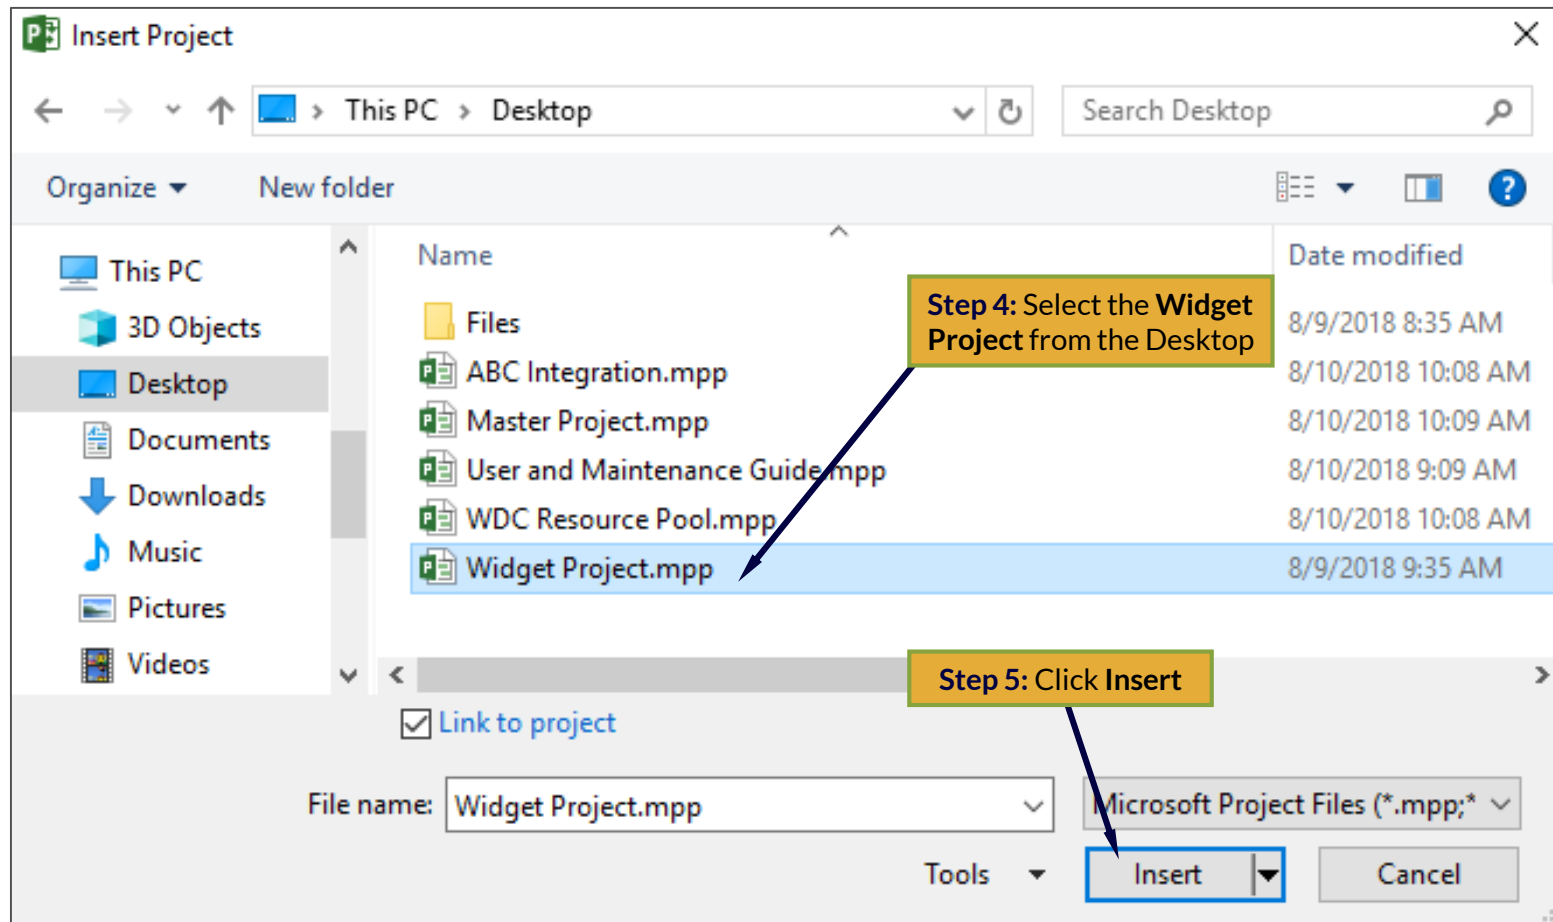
Insert Project

This PC › Desktop

Search Desktop

Organize ▾ New folder

This PC
3D Objects
Desktop
Documents
Downloads
Music
Pictures
Videos

| Name | Date modified |
|---|---|
| Files | 8/9/2018 8:35 AM |
| ABC Integration.mpp | 8/10/2018 10:08 AM |
| Master Project.mpp | 8/10/2018 10:09 AM |
| User and Maintenance Guide.mpp | 8/10/2018 9:09 AM |
| WDC Resource Pool.mpp | 8/10/2018 10:08 AM |
| Widget Project.mpp | 8/9/2018 9:35 AM |

**Step 4:** Select the **Widget Project** from the Desktop

**Step 5:** Click **Insert**

Link to project

File name: Widget Project.mpp

Microsoft Project Files (*.mpp;*

Tools ▾ Insert Cancel